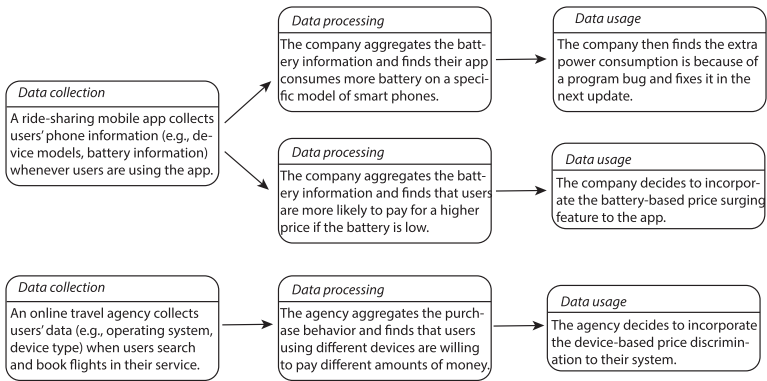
Data collection

A ride-sharing mobile app collects users' phone information (e.g., device models, battery information) whenever users are using the app.

Data processing

The company aggregates the battery information and finds their app consumes more battery on a specific model of smart phones.

Data usage

The company then finds the extra power consumption is because of a program bug and fixes it in the next update.

Data processing

The company aggregates the battery information and finds that users are more likely to pay for a higher price if the battery is low.

Data usage

The company decides to incorporate the battery-based price surging feature to the app.

Data collection

An online travel agency collects users' data (e.g., operating system, device type) when users search and book flights in their service.

Data processing

The agency aggregates the purchase behavior and finds that users using different devices are willing to pay different amounts of money.

Data usage

The agency decides to incorporate the device-based price discrimination to their system.